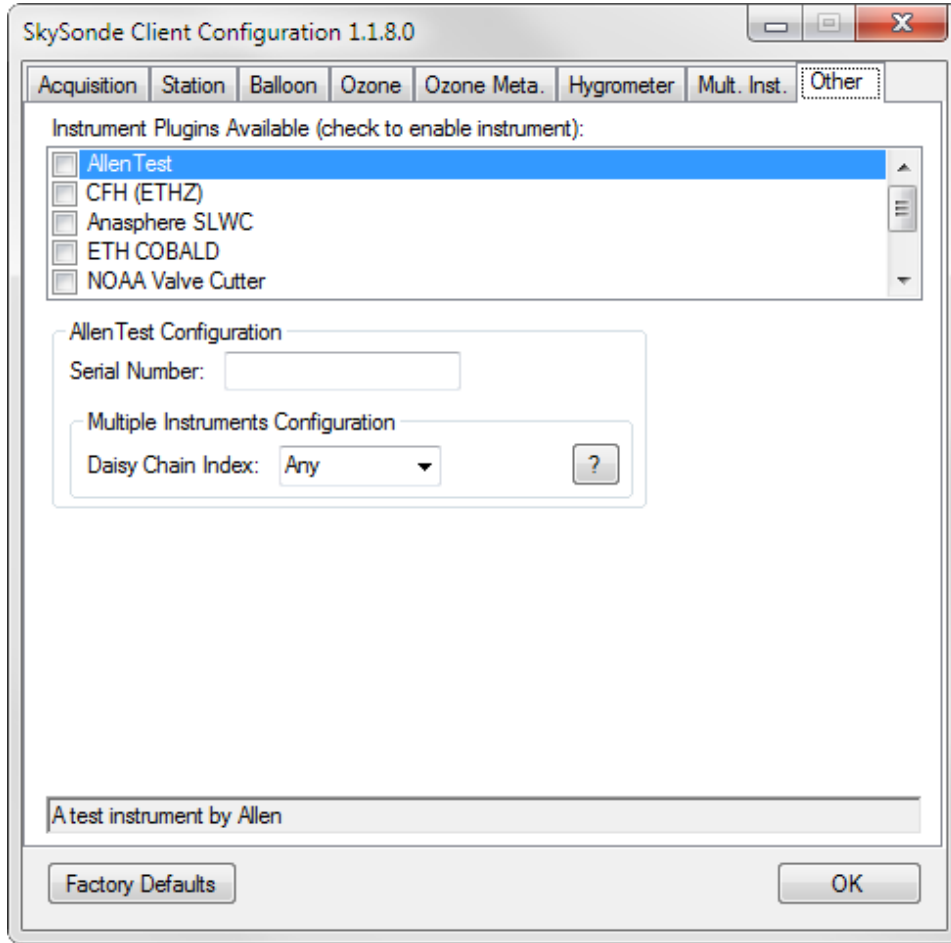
SkySonde Client Configuration 1.1.8.0

Acquisition | Station | Balloon | Ozone | Ozone Meta. | Hygrometer | Mult. Inst. | Other

Instrument Plugins Available (check to enable instrument):

AllenTest
CFH (ETHZ)
Anasphere SLWC
ETH COBALD
NOAA Valve Cutter

AllenTest Configuration

Serial Number:

Multiple Instruments Configuration

Daisy Chain Index: Any

?

A test instrument by Allen

Factory Defaults

OK